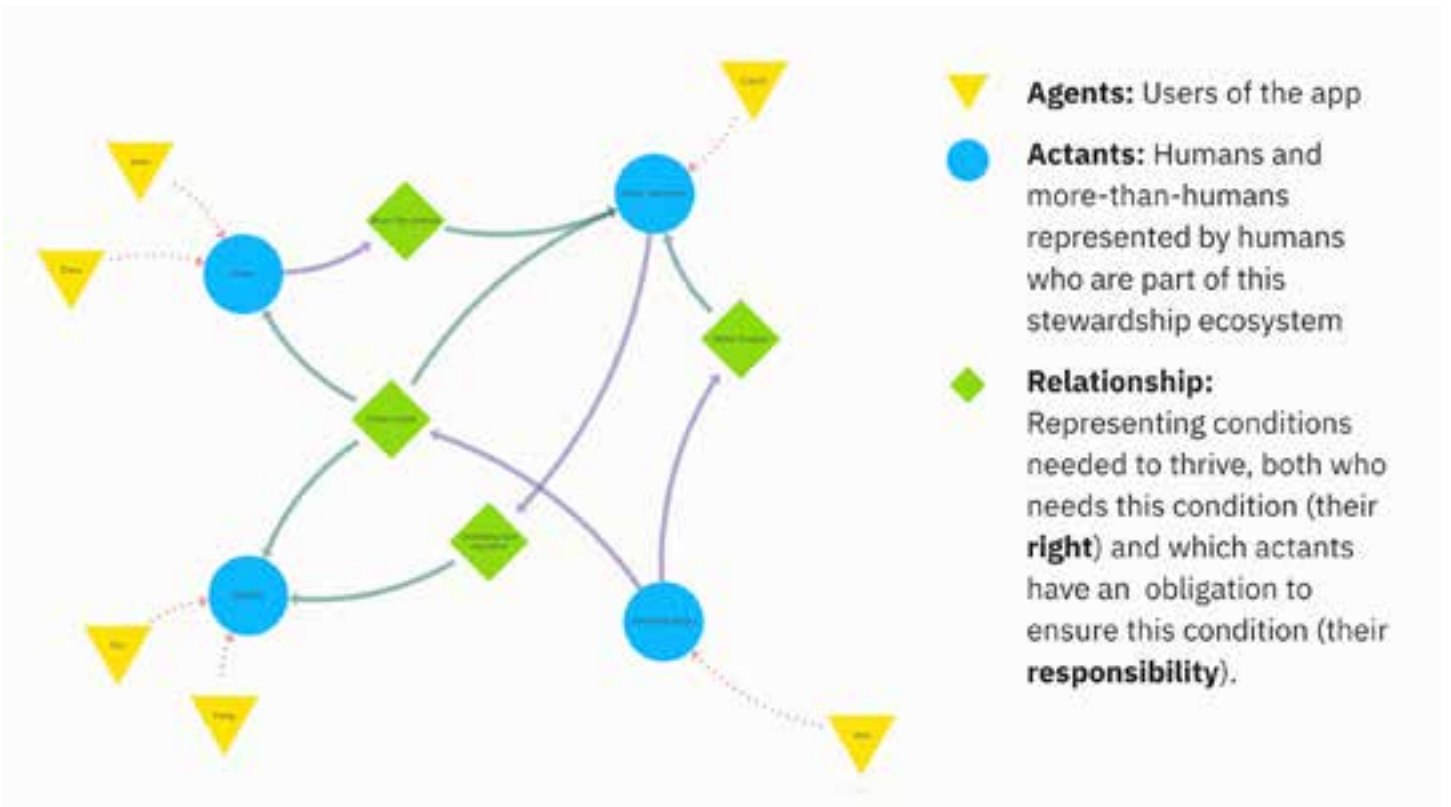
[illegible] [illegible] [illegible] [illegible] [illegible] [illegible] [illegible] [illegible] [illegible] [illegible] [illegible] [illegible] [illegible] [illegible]

**Agents:** Users of the app

**Actants:** Humans and more-than-humans represented by humans who are part of this stewardship ecosystem

**Relationship:** Representing conditions needed to thrive, both who needs this condition (their **right**) and which actants have an obligation to ensure this condition (their **responsibility**).